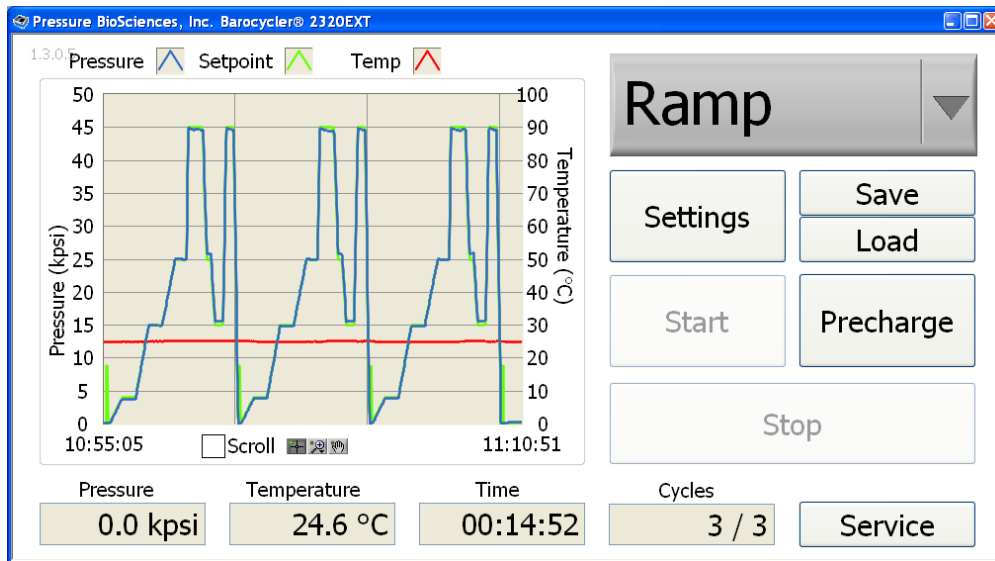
Pressure BioSciences, Inc. Barocycler® 2320EXT

1.3.0.5 Pressure Setpoint Temp

| Pressure (kpsi) | Temperature (°C) |
|---|---|
| 50 | 100 |
| 45 | 90 |
| 40 | 80 |
| 35 | 70 |
| 30 | 60 |
| 25 | 50 |
| 20 | 40 |
| 15 | 30 |
| 10 | 20 |
| 5 | 10 |
| 0 | 0 |

10:55:05 Scroll 11:10:51

Ramp

Settings

Save

Load

Start

Precharge

Stop

Pressure
0.0 kpsi

Temperature
24.6 °C

Time
00:14:52

Cycles
3 / 3

Service